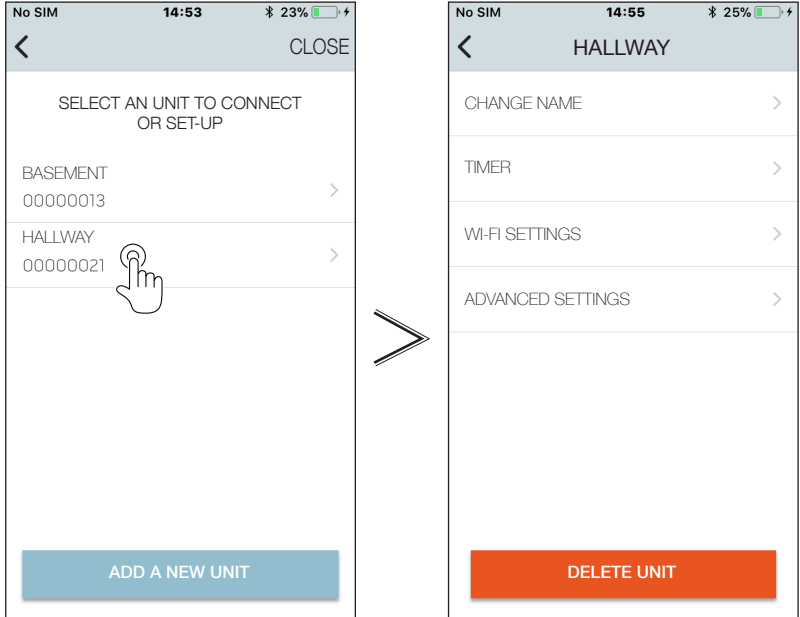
No SIM 14:53 23%

CLOSE

SELECT AN UNIT TO CONNECT OR SET-UP

BASEMENT
00000013

HALLWAY
00000021

ADD A NEW UNIT

No SIM 14:55 25%

HALLWAY

CHANGE NAME

TIMER

WI-FI SETTINGS

ADVANCED SETTINGS

DELETE UNIT